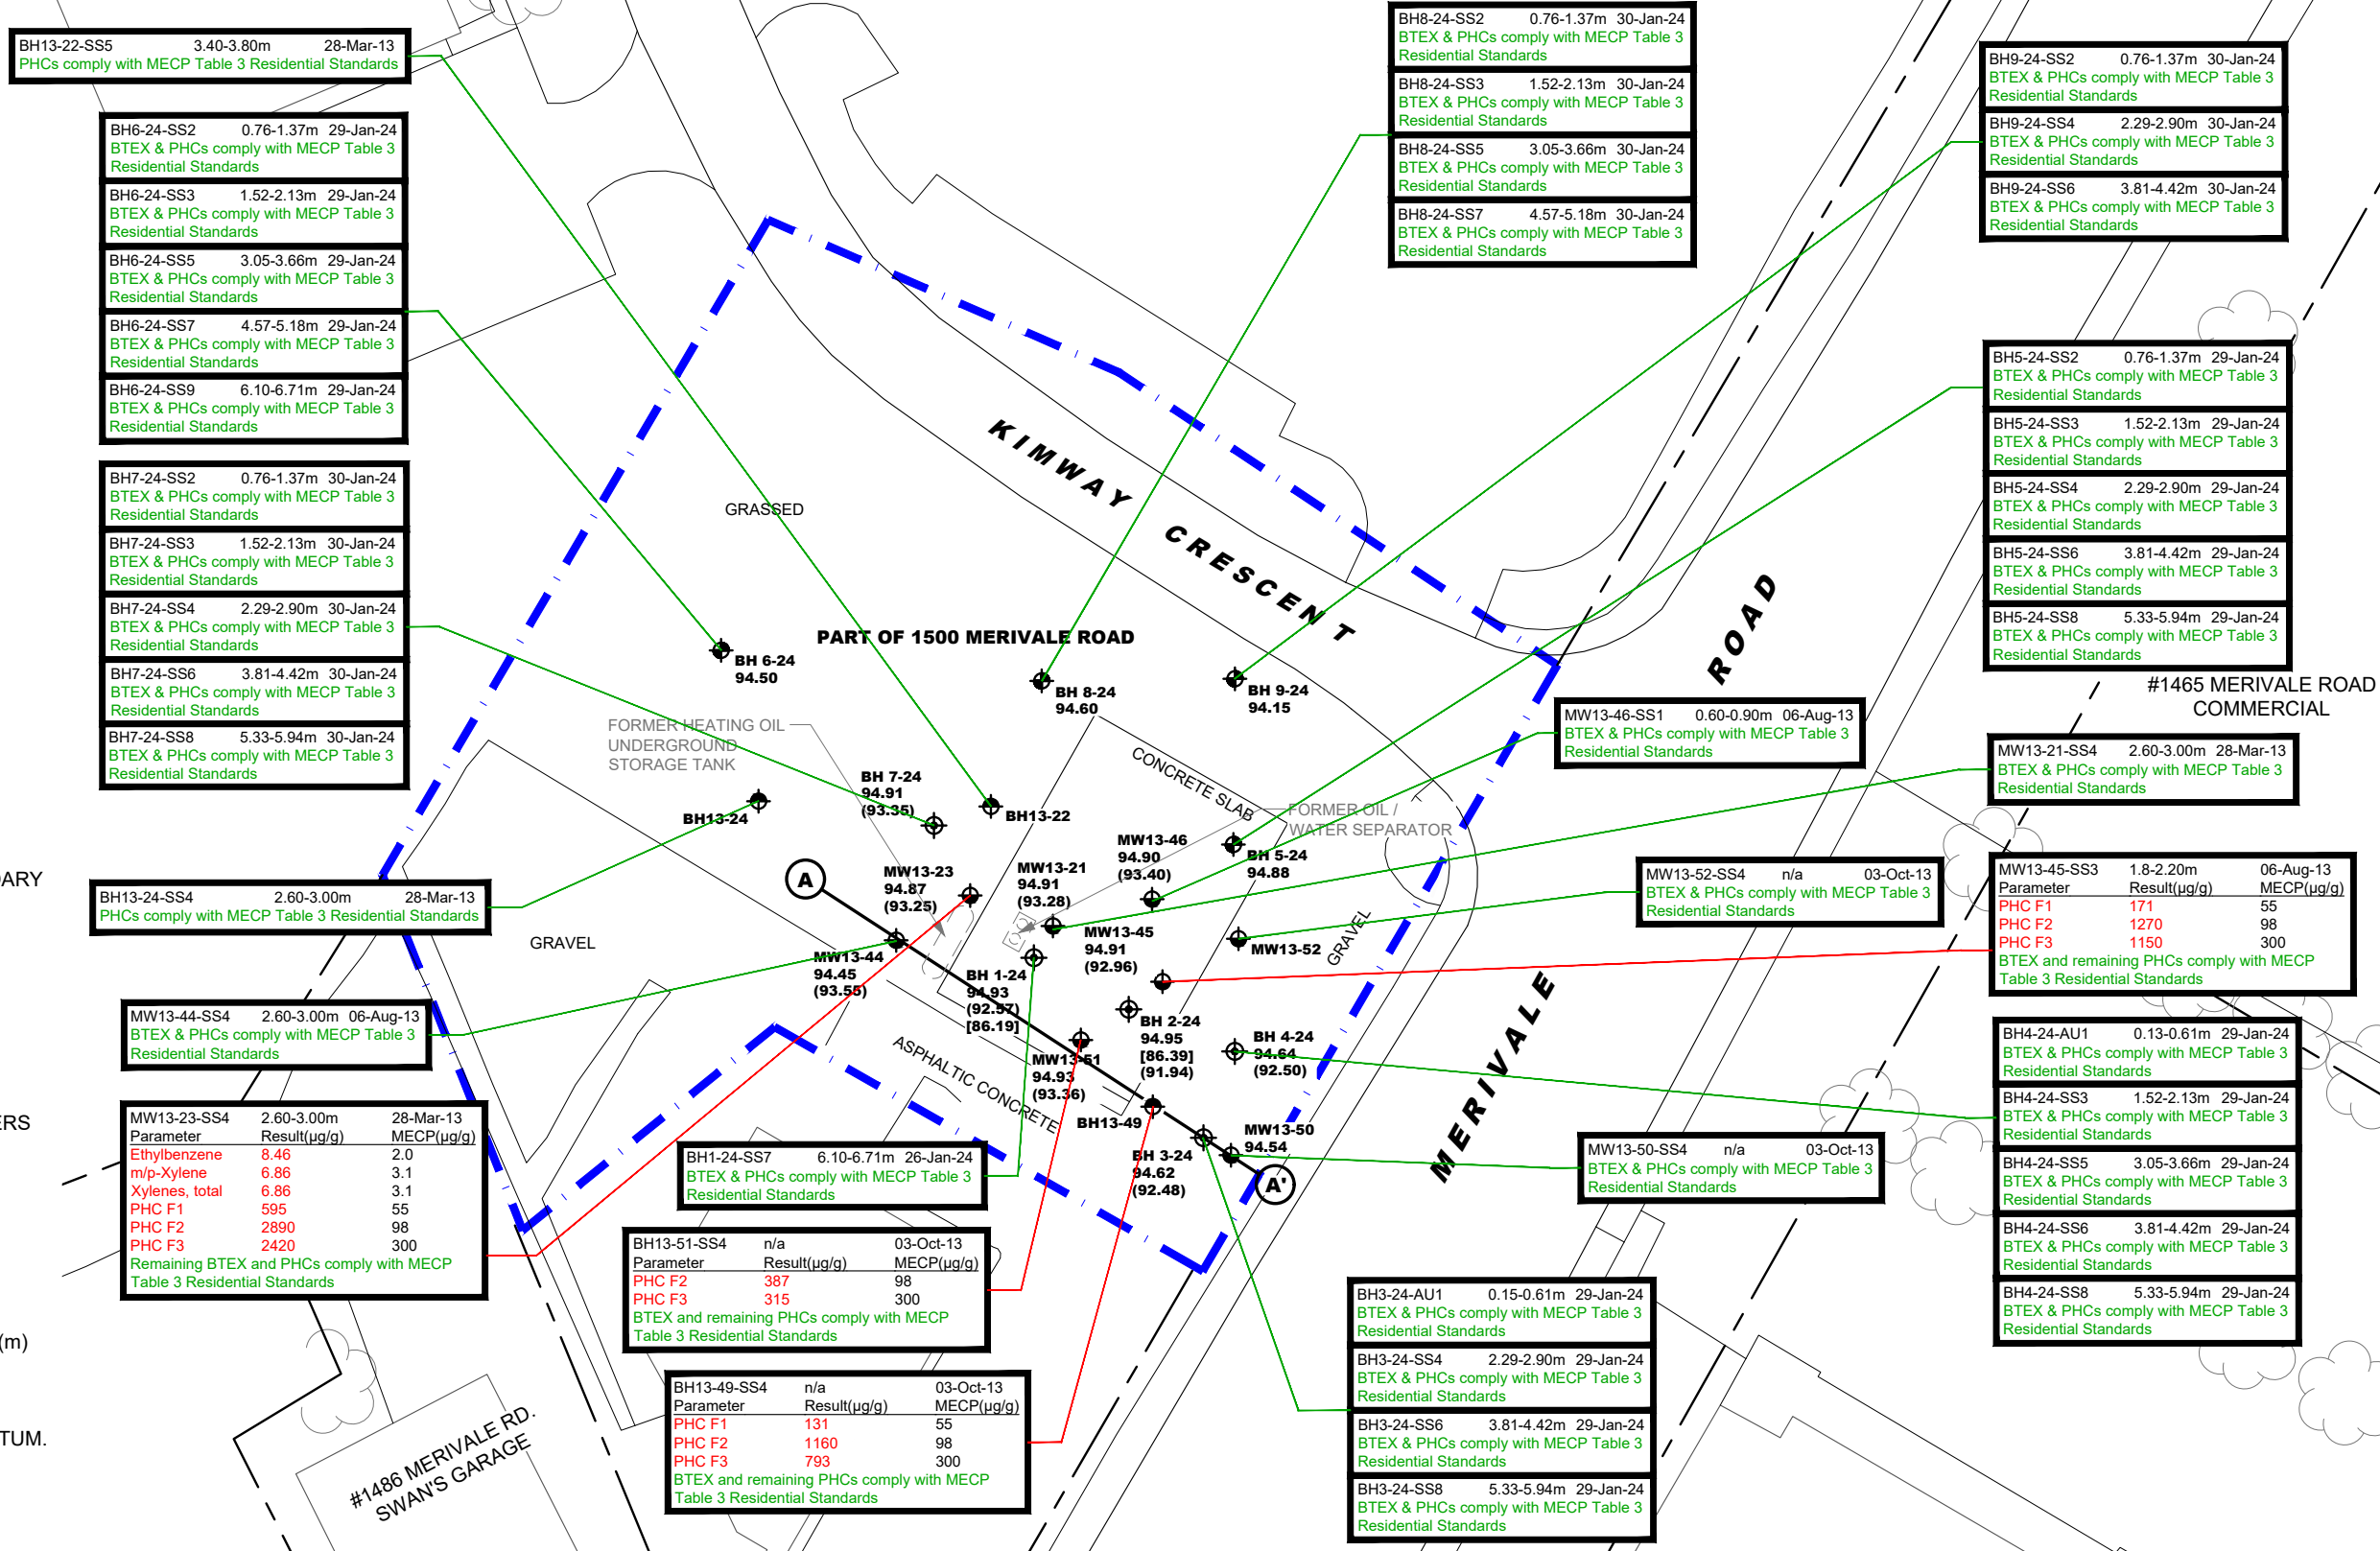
BH13-22-SS5 3.40-3.80m 28-Mar-13
PHCs comply with MECP Table 3 Residential Standards

BH6-24-SS2 0.76-1.37m 29-Jan-24
BTEX & PHCs comply with MECP Table 3 Residential Standards

BH6-24-SS3 1.52-2.13m 29-Jan-24
BTEX & PHCs comply with MECP Table 3 Residential Standards

BH6-24-SS5 3.05-3.66m 29-Jan-24
BTEX & PHCs comply with MECP Table 3 Residential Standards

BH6-24-SS7 4.57-5.18m 29-Jan-24
BTEX & PHCs comply with MECP Table 3 Residential Standards

BH6-24-SS9 6.10-6.71m 29-Jan-24
BTEX & PHCs comply with MECP Table 3 Residential Standards

BH7-24-SS2 0.76-1.37m 30-Jan-24
BTEX & PHCs comply with MECP Table 3 Residential Standards

BH7-24-SS3 1.52-2.13m 30-Jan-24
BTEX & PHCs comply with MECP Table 3 Residential Standards

BH7-24-SS4 2.29-2.90m 30-Jan-24
BTEX & PHCs comply with MECP Table 3 Residential Standards

BH7-24-SS6 3.81-4.42m 30-Jan-24
BTEX & PHCs comply with MECP Table 3 Residential Standards

BH7-24-SS8 5.33-5.94m 30-Jan-24
BTEX & PHCs comply with MECP Table 3 Residential Standards

BH8-24-SS2 0.76-1.37m 30-Jan-24
BTEX & PHCs comply with MECP Table 3 Residential Standards

BH8-24-SS3 1.52-2.13m 30-Jan-24
BTEX & PHCs comply with MECP Table 3 Residential Standards

BH8-24-SS5 3.05-3.66m 30-Jan-24
BTEX & PHCs comply with MECP Table 3 Residential Standards

BH8-24-SS7 4.57-5.18m 30-Jan-24
BTEX & PHCs comply with MECP Table 3 Residential Standards

BH9-24-SS2 0.76-1.37m 30-Jan-24
BTEX & PHCs comply with MECP Table 3 Residential Standards

BH9-24-SS4 2.29-2.90m 30-Jan-24
BTEX & PHCs comply with MECP Table 3 Residential Standards

BH9-24-SS6 3.81-4.42m 30-Jan-24
BTEX & PHCs comply with MECP Table 3 Residential Standards

BH5-24-SS2 0.76-1.37m 29-Jan-24
BTEX & PHCs comply with MECP Table 3 Residential Standards

BH5-24-SS3 1.52-2.13m 29-Jan-24
BTEX & PHCs comply with MECP Table 3 Residential Standards

BH5-24-SS4 2.29-2.90m 29-Jan-24
BTEX & PHCs comply with MECP Table 3 Residential Standards

BH5-24-SS6 3.81-4.42m 29-Jan-24
BTEX & PHCs comply with MECP Table 3 Residential Standards

BH5-24-SS8 5.33-5.94m 29-Jan-24
BTEX & PHCs comply with MECP Table 3 Residential Standards

#1465 MERIVALE ROAD COMMERCIAL

MW13-46-SS1 0.60-0.90m 06-Aug-13
BTEX & PHCs comply with MECP Table 3 Residential Standards

MW13-21-SS4 2.60-3.00m 28-Mar-13
BTEX & PHCs comply with MECP Table 3 Residential Standards

MW13-52-SS4 n/a 03-Oct-13
BTEX & PHCs comply with MECP Table 3 Residential Standards

MW13-45-SS3 1.8-2.20m 06-Aug-13

| Parameter | Result(µg/g) | MECP(µg/g) |
|---|---|---|
| PHC F1 | 171 | 55 |
| PHC F2 | 1270 | 98 |
| PHC F3 | 1150 | 300 |

BTEX and remaining PHCs comply with MECP Table 3 Residential Standards

BH4-24-AU1 0.13-0.61m 29-Jan-24
BTEX & PHCs comply with MECP Table 3 Residential Standards

BH4-24-SS3 1.52-2.13m 29-Jan-24
BTEX & PHCs comply with MECP Table 3 Residential Standards

BH4-24-SS5 3.05-3.66m 29-Jan-24
BTEX & PHCs comply with MECP Table 3 Residential Standards

BH4-24-SS6 3.81-4.42m 29-Jan-24
BTEX & PHCs comply with MECP Table 3 Residential Standards

BH4-24-SS8 5.33-5.94m 29-Jan-24
BTEX & PHCs comply with MECP Table 3 Residential Standards

MW13-50-SS4 n/a 03-Oct-13
BTEX & PHCs comply with MECP Table 3 Residential Standards

BH3-24-AU1 0.15-0.61m 29-Jan-24
BTEX & PHCs comply with MECP Table 3 Residential Standards

BH3-24-SS4 2.29-2.90m 29-Jan-24
BTEX & PHCs comply with MECP Table 3 Residential Standards

BH3-24-SS6 3.81-4.42m 29-Jan-24
BTEX & PHCs comply with MECP Table 3 Residential Standards

BH3-24-SS8 5.33-5.94m 29-Jan-24
BTEX & PHCs comply with MECP Table 3 Residential Standards

BH13-24-SS4 2.60-3.00m 28-Mar-13
PHCs comply with MECP Table 3 Residential Standards

MW13-44-SS4 2.60-3.00m 06-Aug-13
BTEX & PHCs comply with MECP Table 3 Residential Standards

MW13-23-SS4 2.60-3.00m 28-Mar-13

| Parameter | Result(µg/g) | MECP(µg/g) |
|---|---|---|
| Ethylbenzene | 8.46 | 2.0 |
| m/p-Xylene | 6.86 | 3.1 |
| Xylenes, total | 6.86 | 3.1 |
| PHC F1 | 595 | 55 |
| PHC F2 | 2890 | 98 |
| PHC F3 | 2420 | 300 |

Remaining BTEX and PHCs comply with MECP Table 3 Residential Standards

BH1-24-SS7 6.10-6.71m 26-Jan-24
BTEX & PHCs comply with MECP Table 3 Residential Standards

BH13-51-SS4 n/a 03-Oct-13

| Parameter | Result(µg/g) | MECP(µg/g) |
|---|---|---|
| PHC F2 | 387 | 98 |
| PHC F3 | 315 | 300 |

BTEX and remaining PHCs comply with MECP Table 3 Residential Standards

BH13-49-SS4 n/a 03-Oct-13

| Parameter | Result(µg/g) | MECP(µg/g) |
|---|---|---|
| PHC F1 | 131 | 55 |
| PHC F2 | 1160 | 98 |
| PHC F3 | 793 | 300 |

BTEX and remaining PHCs comply with MECP Table 3 Residential Standards

KIMWAY CRESCENT
ROAD
MERIVALE
PART OF 1500 MERIVALE ROAD
GRASSED
GRAVEL
GRAVEL
CONCRETE SLAB
ASPHALTIC CONCRETE
FORMER HEATING OIL UNDERGROUND STORAGE TANK
FORMER OIL / WATER SEPARATOR
BH 6-24 94.50
BH 8-24 94.60
BH 9-24 94.15
BH 7-24 94.91 (93.35)
BH13-22
BH13-24
MW13-23 94.87 (93.25)
MW13-21 94.91 (93.28)
MW13-46 94.90 (93.40)
BH 5-24 94.88
MW13-45 94.91 (92.96)
MW13-52
MW13-44 94.45 (93.55)
BH 1-24 94.93 (92.57) [86.19]
BH 2-24 94.95 [86.39] (91.94)
BH 4-24 94.64 (92.50)
MW13-51 94.93 (93.36)
BH13-49
MW13-50 94.54
BH 3-24 94.62 (92.48)
A
A'
#1486 MERIVALE RD. SWAN'S GARAGE
ARY
ERS
(m)
TUM.